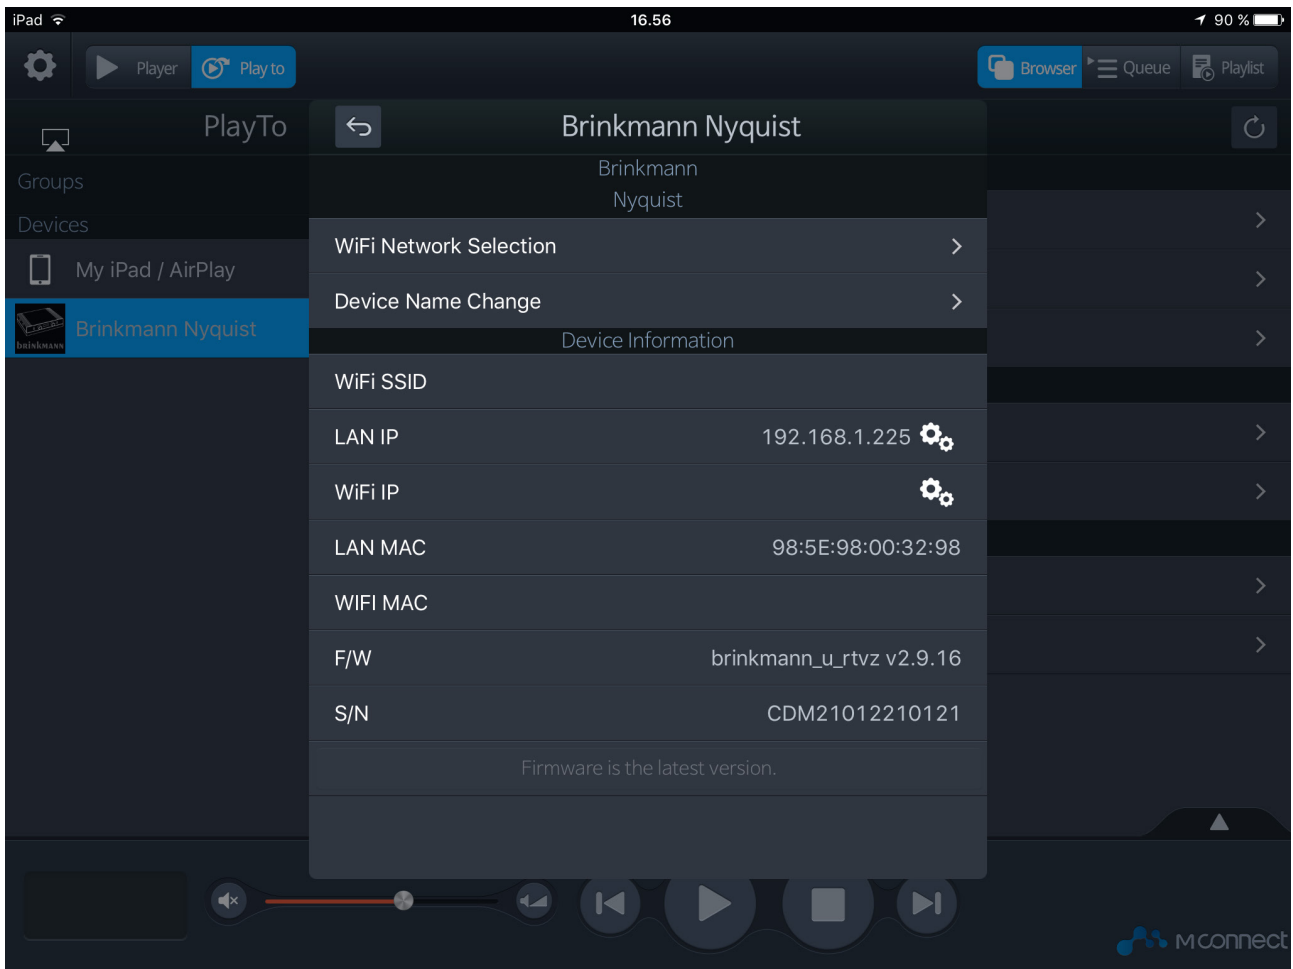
iPad
16.56
90 %

Player
Play to
Browser
Queue
Playlist

PlayTo
Groups
Devices
My iPad / AirPlay
Brinkmann Nyquist

Brinkmann Nyquist
Brinkmann
Nyquist
WiFi Network Selection
Device Name Change
Device Information

| | |
|---|---|
| WiFi SSID | |
| LAN IP | 192.168.1.225 |
| WiFi IP | |
| LAN MAC | 98:5E:98:00:32:98 |
| WIFI MAC | |
| F/W | brinkmann_u_rtvz v2.9.16 |
| S/N | CDM21012210121 |

Firmware is the latest version.

mconnect